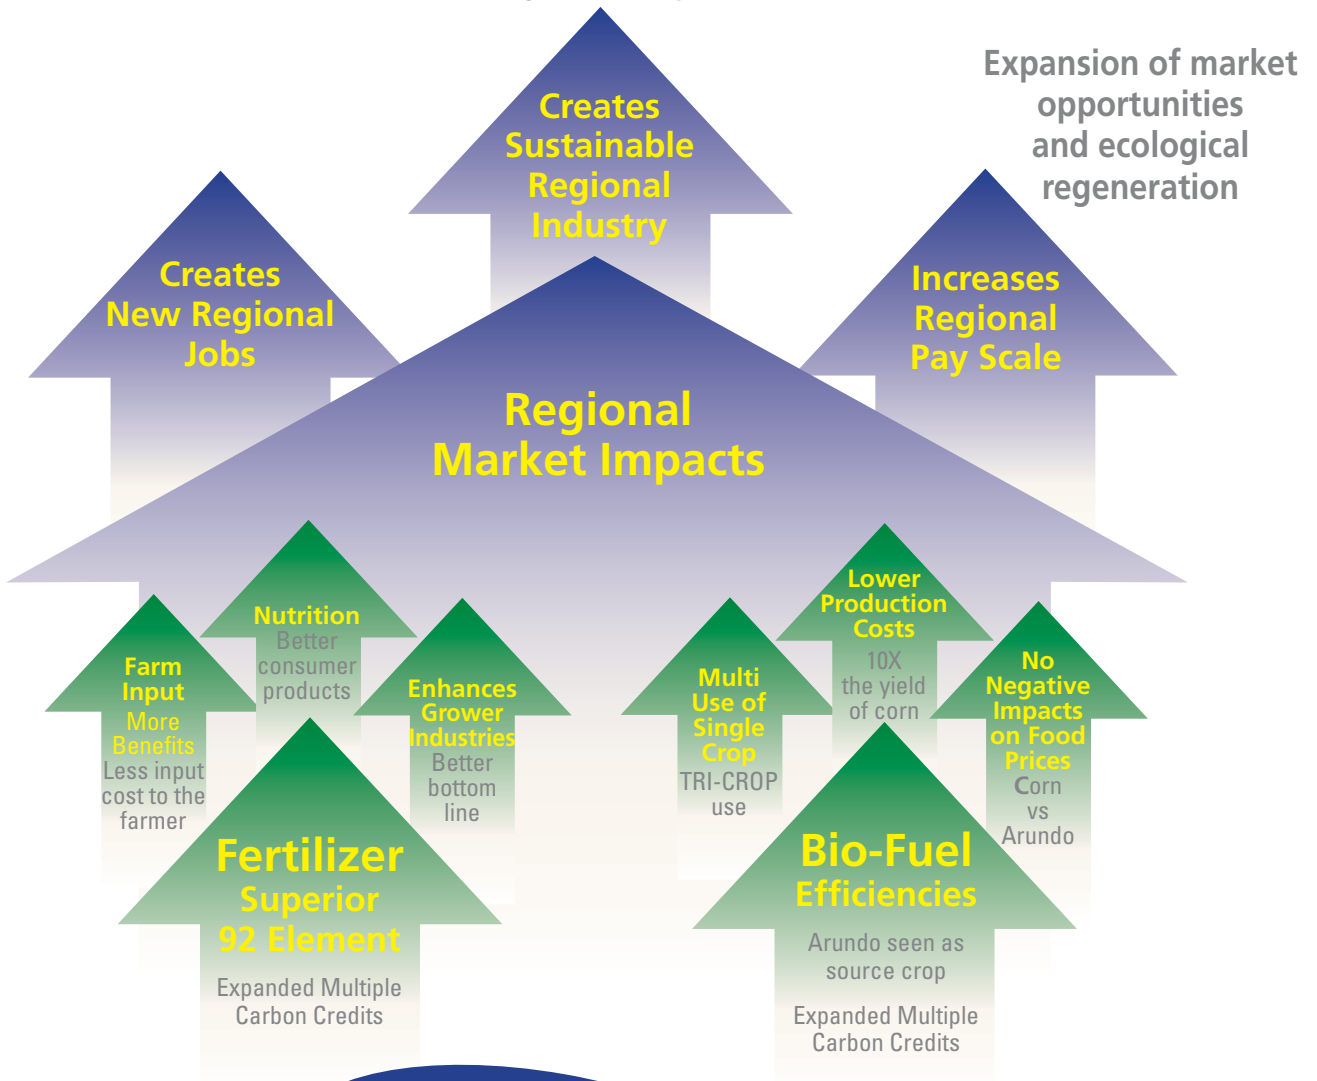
Creates Sustainable Regional Industry

Expansion of market opportunities and ecological regeneration

Creates New Regional Jobs

Increases Regional Pay Scale

Regional Market Impacts

Farm Input
More Benefits
Less input cost to the farmer

Nutrition
Better consumer products

Enhances Grower Industries
Better bottom line

Fertilizer
Superior 92 Element
Expanded Multiple Carbon Credits

Multi Use of Single Crop
TRI-CROP use

Lower Production Costs
10X the yield of corn

No Negative Impacts on Food Prices
Corn vs Arundo

Bio-Fuel
Efficiencies
Arundo seen as source crop
Expanded Multiple Carbon Credits